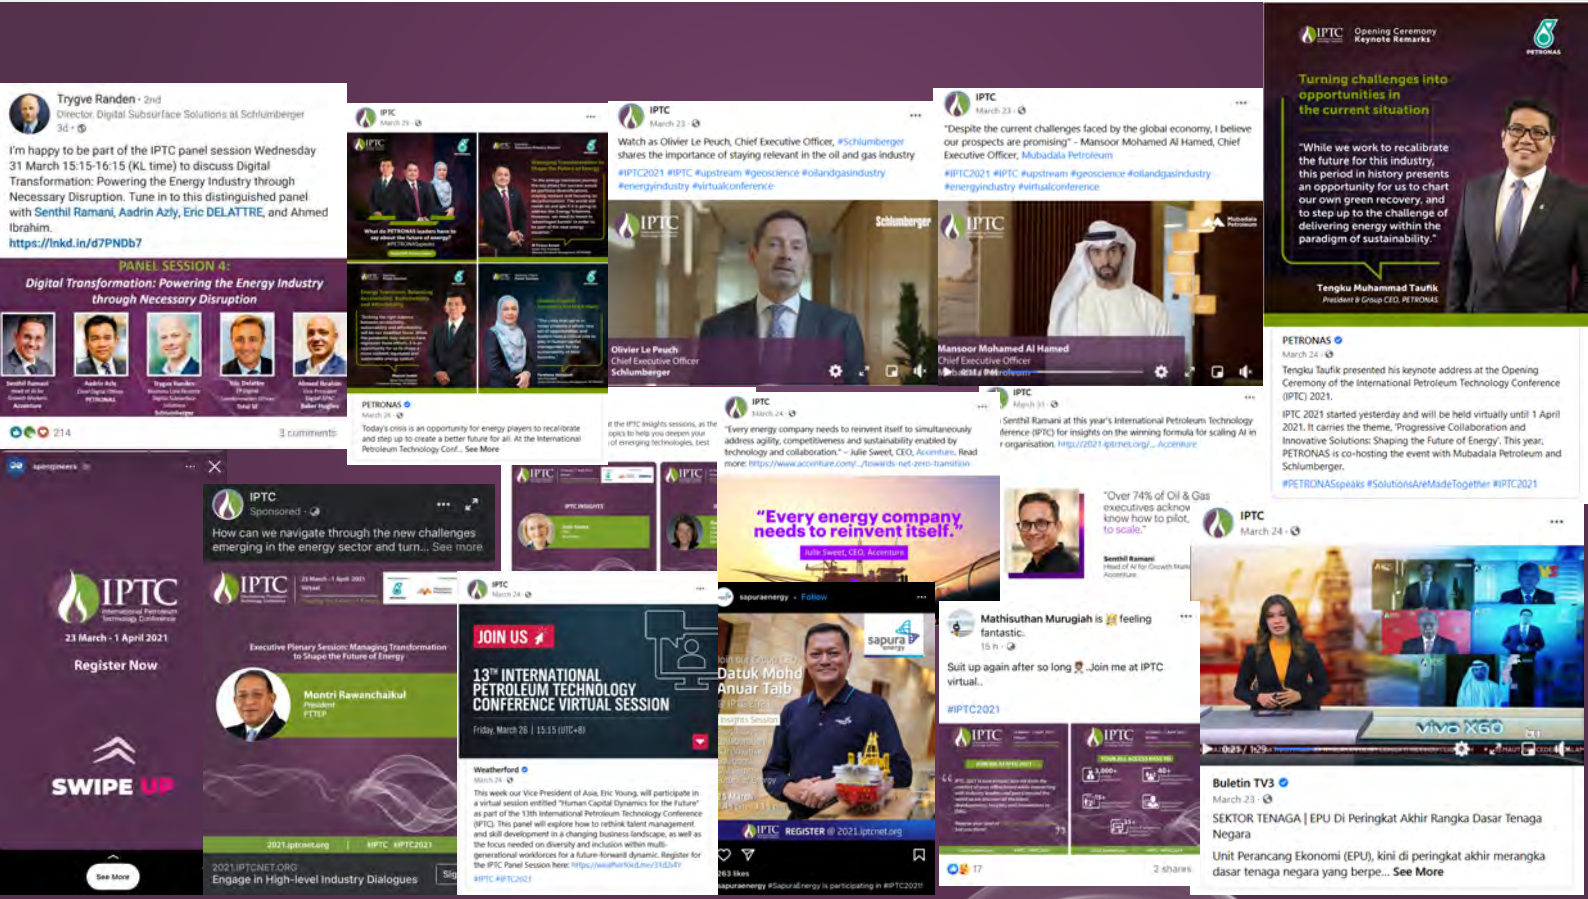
Trygve Randen · 2nd
Director, Digital Subsurface Solutions at Schlumberger
3d ·

I'm happy to be part of the IPTC panel session Wednesday 31 March 15:15-16:15 (KL time) to discuss Digital Transformation: Powering the Energy Industry through Necessary Disruption. Tune in to this distinguished panel with Senthil Ramani, Aadrin Azly, Eric DELATTRE, and Ahmed Ibrahim.
https://lnkd.in/d7PNDb7

PANEL SESSION 4:
Digital Transformation: Powering the Energy Industry through Necessary Disruption

Senthil Ramani
Aadrin Azly
Trygve Randen
Eric Delattre
Ahmed Ibrahim

214
3 comments

IPTC
March 29 ·

What do PETRONAS leaders have to say about the future of energy?

PETRONAS
March 26 ·
Today's crisis is an opportunity for energy players to recalibrate and step up to create a better future for all. At the International Petroleum Technology Conf... See More

IPTC
March 23 ·
Watch as Olivier Le Peuch, Chief Executive Officer, #Schlumberger shares the importance of staying relevant in the oil and gas industry
#IPTC2021 #IPTC #upstream #geoscience #oilandgasindustry #energyindustry #virtualconference

IPTC
Schlumberger
Olivier Le Peuch
Chief Executive Officer
Schlumberger

IPTC
March 23 ·
"Despite the current challenges faced by the global economy, I believe our prospects are promising" - Mansoor Mohamed Al Hamed, Chief Executive Officer, Mubadala Petroleum
#IPTC2021 #IPTC #upstream #geoscience #oilandgasindustry #energyindustry #virtualconference

IPTC
Mubadala Petroleum
Mansoor Mohamed Al Hamed
Chief Executive Officer
Mubadala Petroleum

IPTC Opening Ceremony Keynote Remarks
PETRONAS
Turning challenges into opportunities in the current situation
"While we work to recalibrate the future for this industry, this period in history presents an opportunity for us to chart our own green recovery, and to step up to the challenge of delivering energy within the paradigm of sustainability."
Tengku Muhammad Taufik
President & Group CEO, PETRONAS

PETRONAS
March 24 ·
Tengku Taufik presented his keynote address at the Opening Ceremony of the International Petroleum Technology Conference (IPTC) 2021.
IPTC 2021 started yesterday and will be held virtually until 1 April 2021. It carries the theme, 'Progressive Collaboration and Innovative Solutions: Shaping the Future of Energy'. This year, PETRONAS is co-hosting the event with Mubadala Petroleum and Schlumberger.
#PETRONASspeaks #SolutionsAreMadeTogether #IPTC2021

IPTC
March 24 ·
"Every energy company needs to reinvent itself to simultaneously address agility, competitiveness and sustainability enabled by technology and collaboration." - Julie Sweet, CEO, Accenture. Read more: https://www.accenture.com/.../towards-net-zero-transition

"Every energy company needs to reinvent itself."
Julie Sweet, CEO, Accenture

IPTC
March 31 ·
Senthil Ramani at this year's International Petroleum Technology Conference (IPTC) for insights on the winning formula for scaling AI in organisation. http://2021.iptcnet.org/... Accenture

"Over 74% of Oil & Gas executives acknow know how to pilot, to scale."
Senthil Ramani
Head of AI for Growth Mark Accenture

sapurajeneeds
IPTC
International Petroleum Technology Conference
23 March - 1 April 2021
Register Now
SWIPE UP
See More

IPTC
Sponsored ·
How can we navigate through the new challenges emerging in the energy sector and turn... See more
IPTC
23 March - 1 April 2021
Virtual
Executive Plenary Session: Managing Transformation to Shape the Future of Energy
Montri Rawanchaikul
President
PTTEP
2021.iptcnet.org
IPTC #IPTC2021
2021.IPTCNET.ORG
Engage in High-level Industry Dialogues
Sig

IPTC
March 24 ·
JOIN US
13TH INTERNATIONAL PETROLEUM TECHNOLOGY CONFERENCE VIRTUAL SESSION
Friday, March 26 | 15:15 (UTC+8)

Weatherford
March 24 ·
This week our Vice President of Asia, Eric Young, will participate in a virtual session entitled "Human Capital Dynamics for the Future" as part of the 13th International Petroleum Technology Conference (IPTC). This panel will explore how to rethink talent management and skill development in a changing business landscape, as well as the focus needed on diversity and inclusion within multi-generational workforces for a future-forward dynamic. Register for the IPTC Panel Session here: https://weatherford.me/3tdZv4Y
#IPTC #IPTC2021

sapuraenergy · Follow
sapura energy
Datuk Mohd Anuar Taib
IPTC REGISTER @ 2021.iptcnet.org
263 likes
sapuraenergy #SapuraEnergy is participating in #IPTC2021!

Mathisuthan Murugiah is feeling fantastic.
15 h ·
Suit up again after so long. Join me at IPTC virtual..
#IPTC2021
IPTC
IPTC
17
2 shares

IPTC
March 24 ·
vivo X60
0:23 / 1:29
Buletin TV3
March 23 ·
SEKTOR TENAGA | EPU Di Peringkat Akhir Rangka Dasar Tenaga Negara
Unit Perancang Ekonomi (EPU), kini di peringkat akhir merangka dasar tenaga negara yang berpe... See More